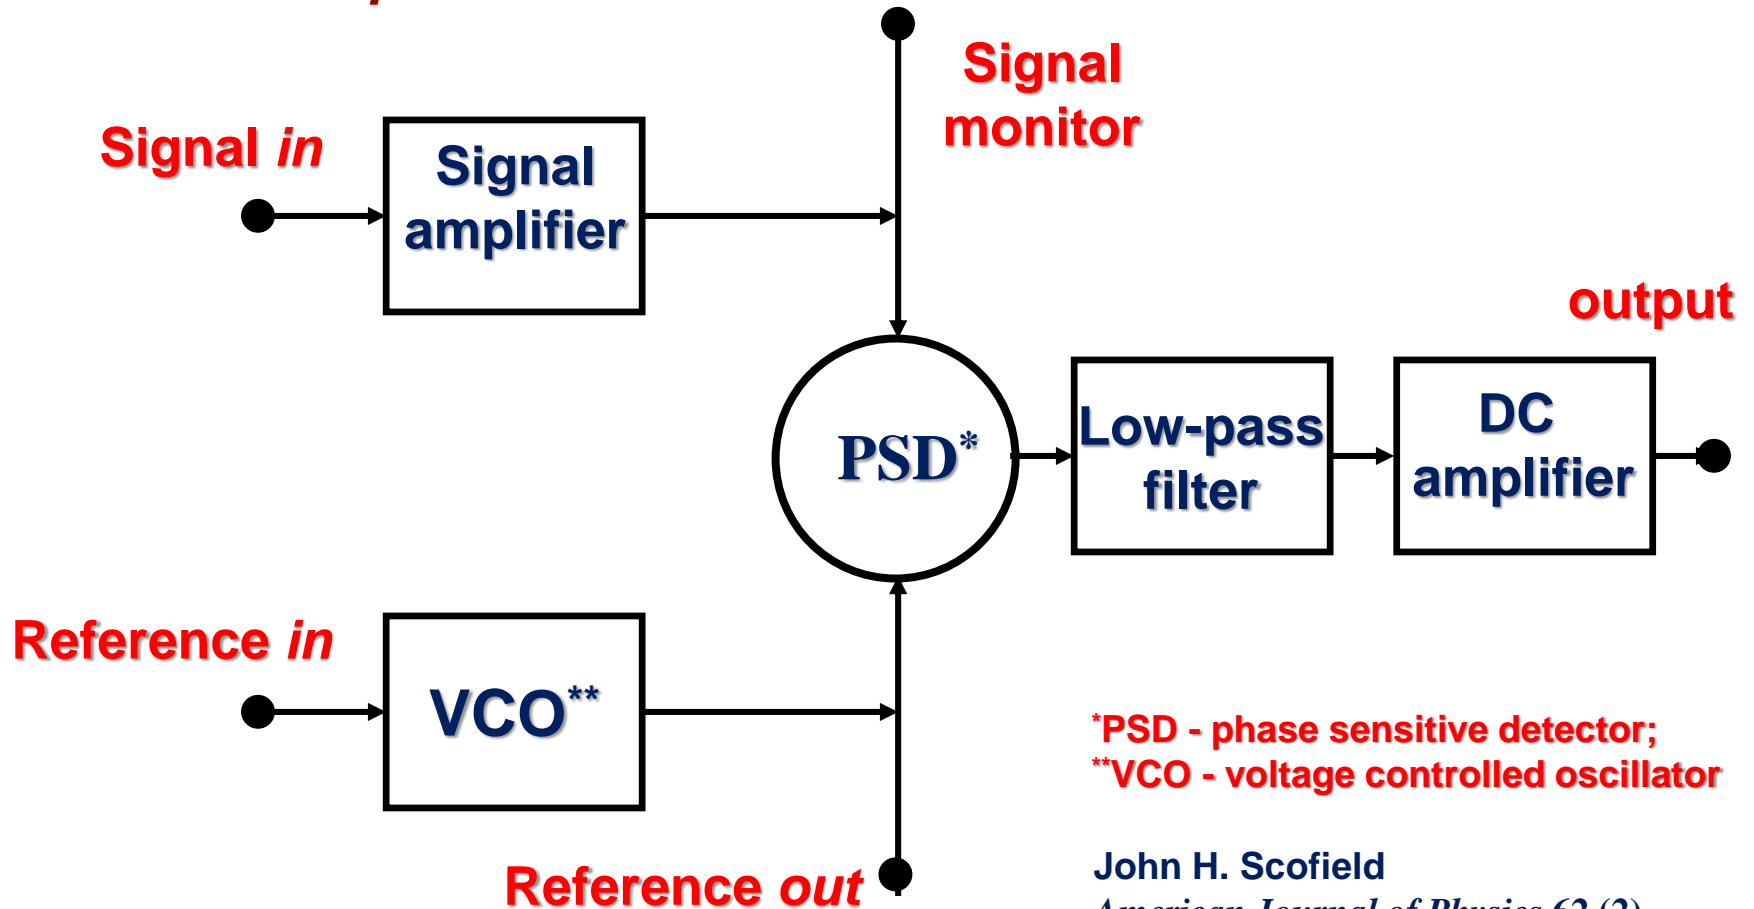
Signal monitor

Signal *in*

Signal amplifier

output

PSD*

Low-pass filter

DC amplifier

Reference *in*

VCO**

*PSD - phase sensitive detector;
**VCO - voltage controlled oscillator

Reference *out*

John H. Scofield
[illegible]